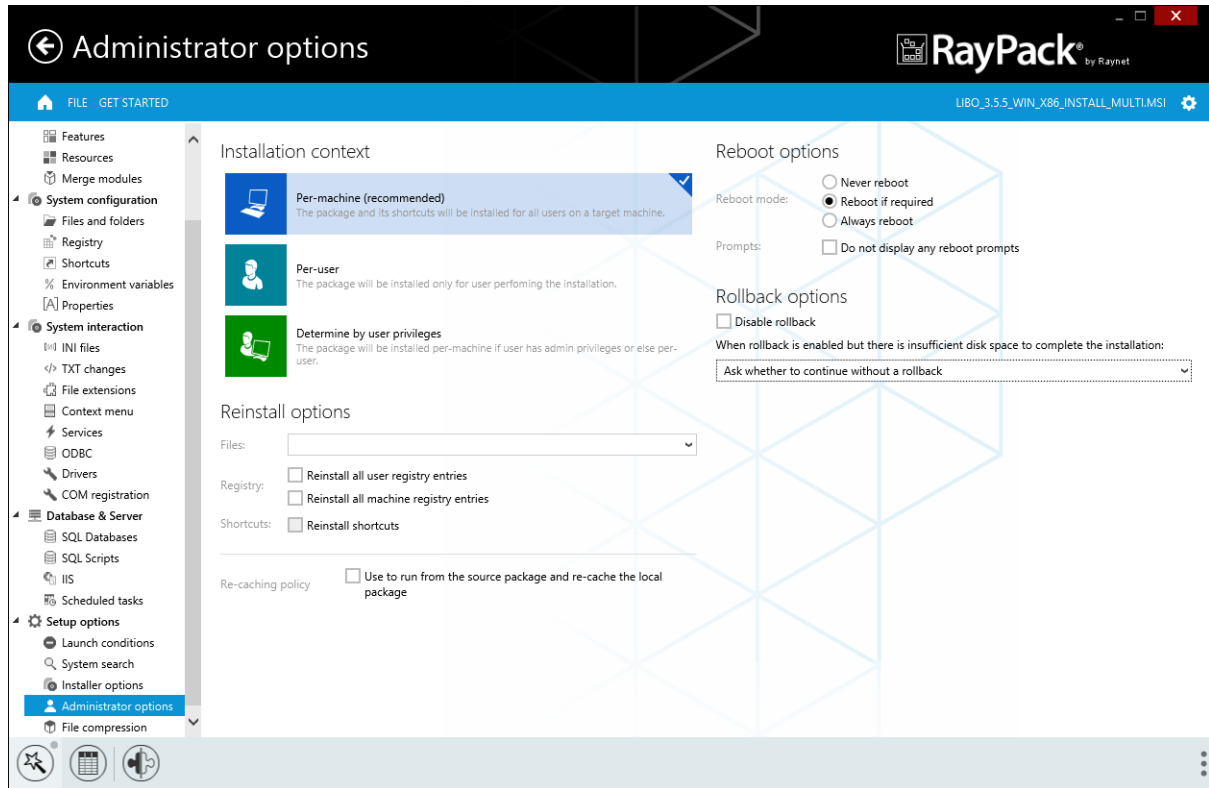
Administrator options

RayPack® by Raynet

FILE GET STARTED

LIBO_3.5.5_WIN_X86_INSTALL_MULTI.MSI

Features
Resources
Merge modules
System configuration
Files and folders
Registry
Shortcuts
Environment variables
Properties
System interaction
INI files
TXT changes
File extensions
Context menu
Services
ODBC
Drivers
COM registration
Database & Server
SQL Databases
SQL Scripts
IIS
Scheduled tasks
Setup options
Launch conditions
System search
Installer options
Administrator options
File compression

Installation context

Per-machine (recommended)
The package and its shortcuts will be installed for all users on a target machine.

Per-user
The package will be installed only for user perfoming the installation.

Determine by user privileges
The package will be installed per-machine if user has admin privileges or else per-user.

Reinstall options

Files:

Registry:
Reinstall all user registry entries
Reinstall all machine registry entries

Shortcuts:
Reinstall shortcuts

Re-caching policy
Use to run from the source package and re-cache the local package

Reboot options

Reboot mode:
Never reboot
Reboot if required
Always reboot

Prompts:
Do not display any reboot prompts

Rollback options

Disable rollback

When rollback is enabled but there is insufficient disk space to complete the installation:

Ask whether to continue without a rollback